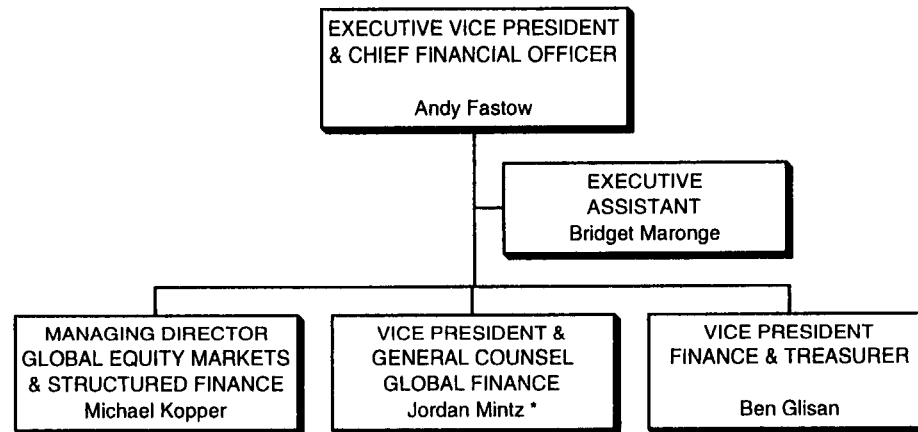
EXECUTIVE VICE PRESIDENT & CHIEF FINANCIAL OFFICER
Andy Fastow

EXECUTIVE ASSISTANT
Bridget Maronge

MANAGING DIRECTOR GLOBAL EQUITY MARKETS & STRUCTURED FINANCE
Michael Kopper

VICE PRESIDENT & GENERAL COUNSEL GLOBAL FINANCE
Jordan Mintz *

VICE PRESIDENT FINANCE & TREASURER
Ben Glisan